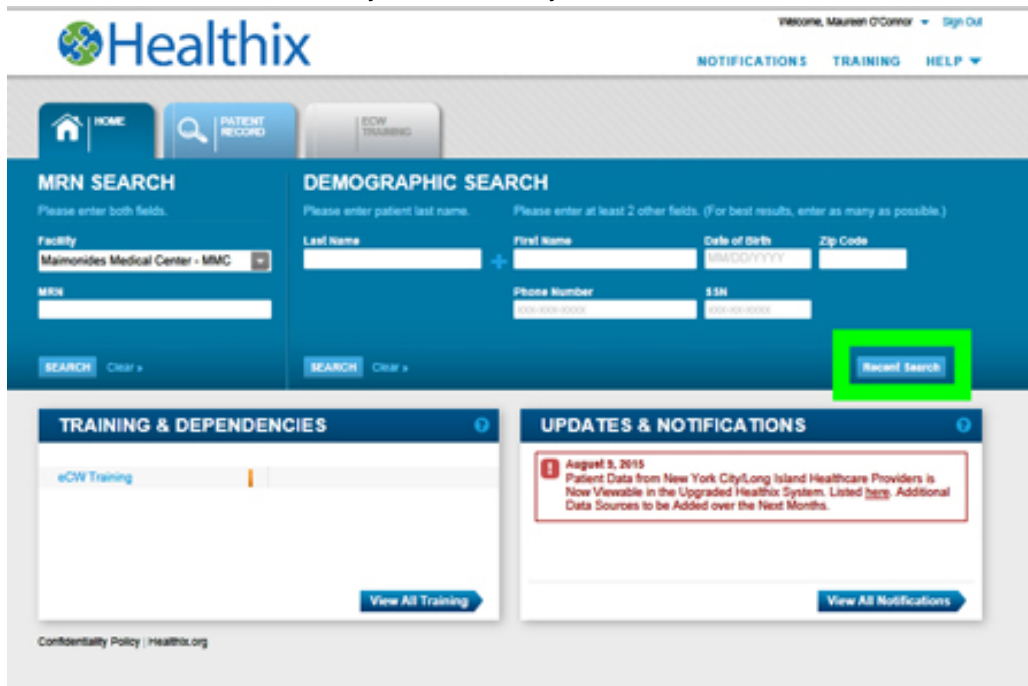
Healthix

Welcome, Maureen O'Connor Sign Out

NOTIFICATIONS TRAINING HELP

HOME PATIENT RECORD ECW TRAINING

MRN SEARCH

Please enter both fields.

Facility

Maimonides Medical Center - MMC

MRN

SEARCH Clear »

DEMOGRAPHIC SEARCH

Please enter patient last name.

Please enter at least 2 other fields. (For best results, enter as many as possible.)

Last Name

First Name

Date of Birth

MM/DD/YYYY

Zip Code

Phone Number

XXX-XXX-XXXX

SSN

XXX-XX-XXXX

SEARCH Clear »

Recent Search

TRAINING & DEPENDENCIES

eCW Training

View All Training

UPDATES & NOTIFICATIONS

August 5, 2015
Patient Data from New York City/Long Island Healthcare Providers is Now Viewable in the Upgraded Healthix System. Listed here. Additional Data Sources to be Added over the Next Months.

View All Notifications

Confidentiality Policy | Healthix.org